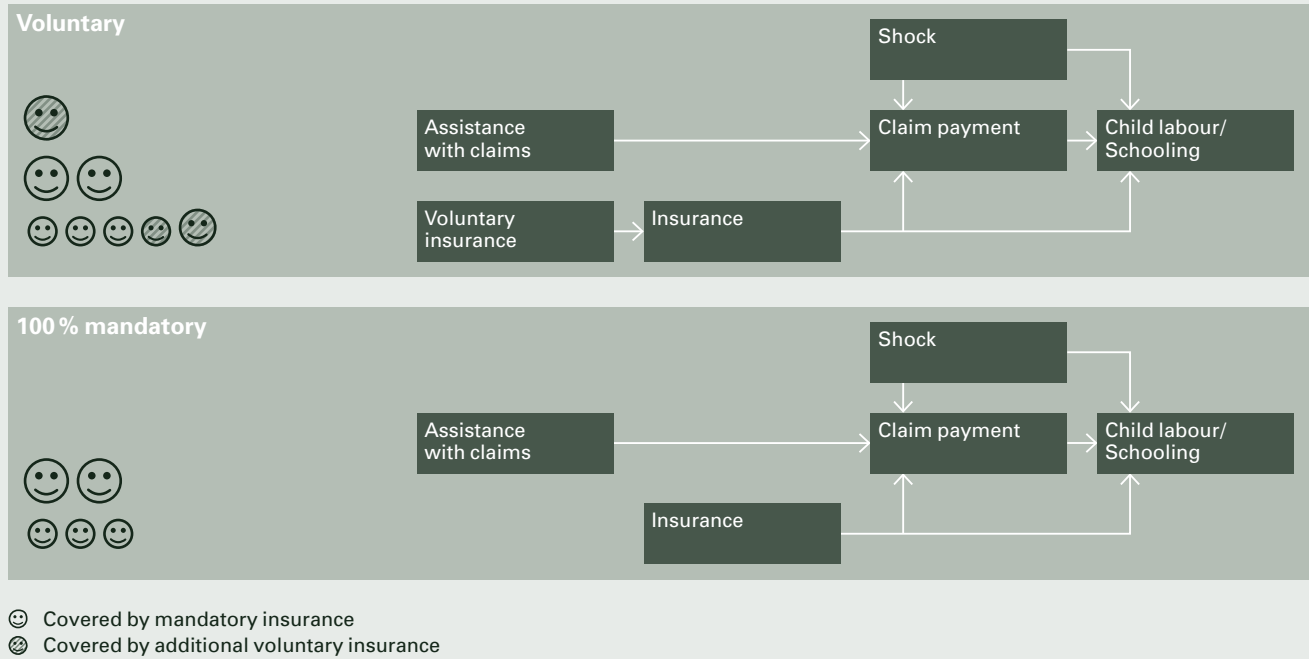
Voluntary

Shock

Assistance with claims

Claim payment

Child labour/ Schooling

Voluntary insurance

Insurance

100 % mandatory

Shock

Assistance with claims

Claim payment

Child labour/ Schooling

Insurance

Covered by mandatory insurance
Covered by additional voluntary insurance